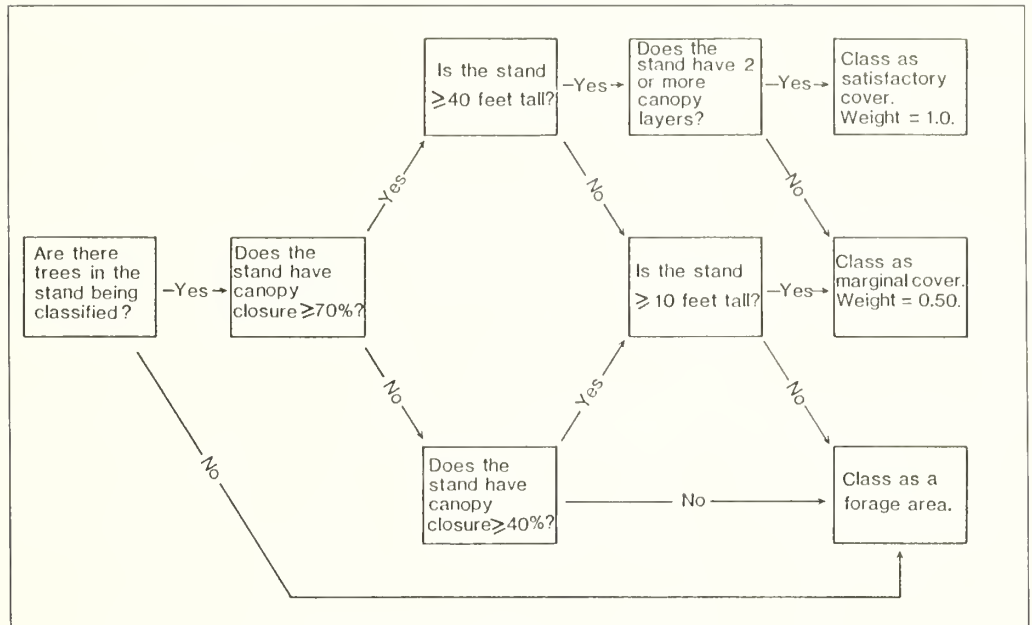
Are there trees in the stand being classified?

Yes

Does the stand have canopy closure $\geq 70\%$?

Yes

Is the stand $\geq 40$ feet tall?

Yes

Does the stand have 2 or more canopy layers?

Yes

Class as satisfactory cover. Weight = 1.0.

No

No

Is the stand $\geq 10$ feet tall?

Yes

Class as marginal cover. Weight = 0.50.

No

No

Does the stand have canopy closure $\geq 40\%$?

Yes

No

Class as a forage area.

No